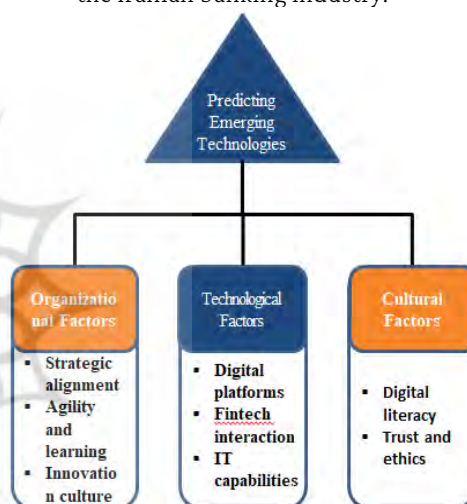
the Iranian banking industry.

Predicting Emerging Technologies

Organizational Factors
- Strategic alignment
- Agility and learning
- Innovation culture

Technological Factors
- Digital platforms
- Fintech interaction
- IT capabilities

Cultural Factors
- Digital literacy
- Trust and ethics